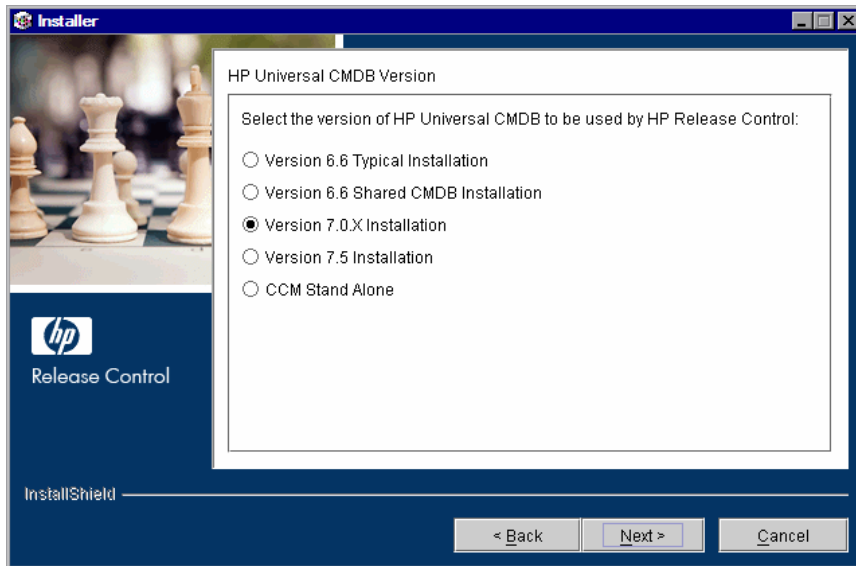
Installer

HP Universal CMDB Version

Select the version of HP Universal CMDB to be used by HP Release Control:

Version 6.6 Typical Installation

Version 6.6 Shared CMDB Installation

Version 7.0.X Installation

Version 7.5 Installation

CCM Stand Alone

hp

Release Control

InstallShield

< Back

Next >

Cancel